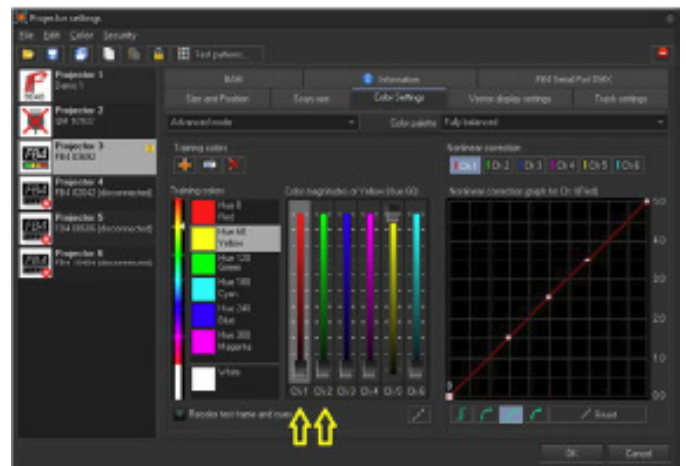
Projector settings

File Edit Color Security

Test pattern...

Projector 1
Demo 1

Projector 2
QM 10707

Projector 3
FB4 03692

Projector 4
FB4 02042 (disconnected)

Projector 5
FB4 00506 (disconnected)

Projector 6
FB4 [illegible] (disconnected)

IMAX

Information

FB4 Serial Port DMX

Size and Position

Scan rate

Color Settings

Visible display settings

Track settings

Advanced mode

Color palette

Fully balanced

Training colors

Training colors

Hue 0
Red

Hue 60
Yellow

Hue 120
Green

Hue 180
Cyan

Hue 240
Blue

Hue 300
Magenta

White

Color magnitudes of Yellow (Hue 60)

Ch1 Ch2 Ch3 Ch4 Ch5 Ch6

Nonlinear correction

Ch1 Ch2 Ch3 Ch4 Ch5 Ch6

Nonlinear correction graph for Ch 1(Red)

50

40

30

20

10

00

0

Recolor text frame and rows

Reset

OK

Cancel